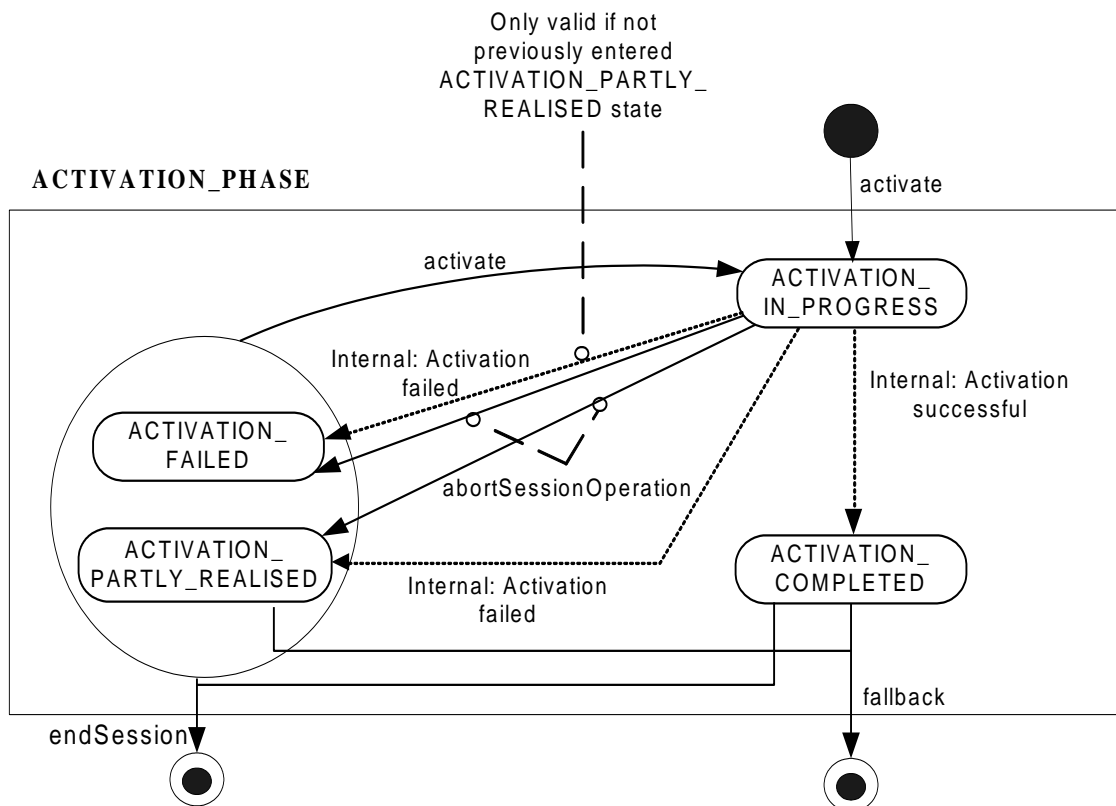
Only valid if not previously entered ACTIVATION_PARTLY_ REALISED state

ACTIVATION_PHASE

activate

activate

ACTIVATION_ IN_PROGRESS

Internal: Activation failed

Internal: Activation successful

ACTIVATION_ FAILED

abortSessionOperation

ACTIVATION_ PARTLY_REALISED

Internal: Activation failed

ACTIVATION_ COMPLETED

fallback

endSession